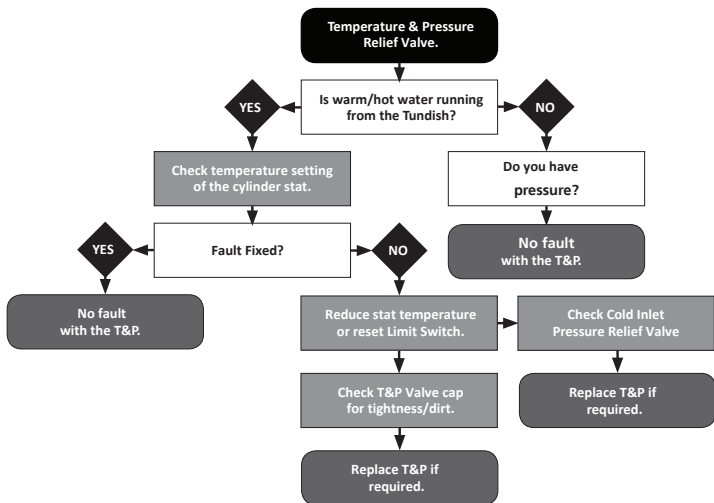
Temperature & Pressure Relief Valve.

Is warm/hot water running from the Tundish?

YES

NO

Check temperature setting of the cylinder stat.

Do you have pressure?

Fault Fixed?

YES

NO

No fault with the T&P.

No fault with the T&P.

Reduce stat temperature or reset Limit Switch.

Check Cold Inlet Pressure Relief Valve

Check T&P Valve cap for tightness/dirt.

Replace T&P if required.

Replace T&P if required.